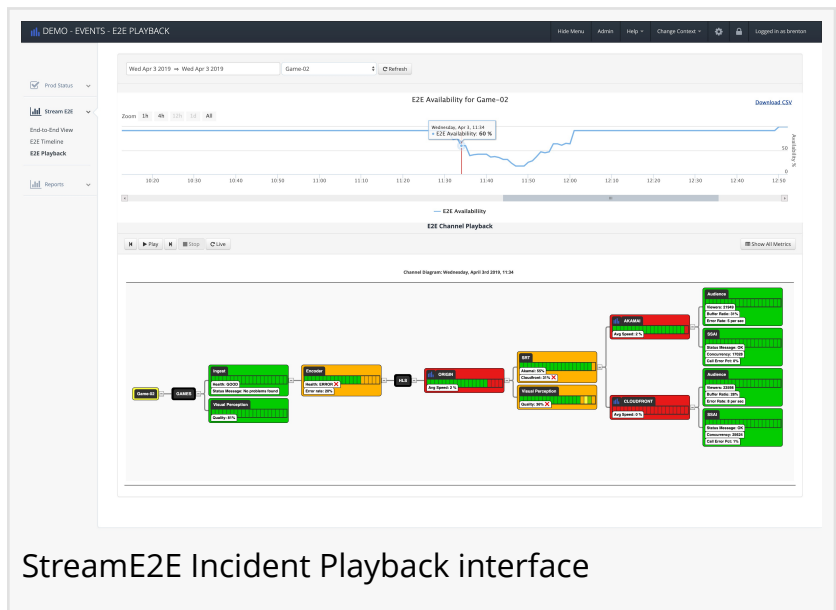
DEMO - EVENTS - E2E PLAYBACK

Hide Menu Admin Help Change Context Logged in as brenton

Prod Status

Stream E2E

End-to-End View
E2E Timeline
E2E Playback

Reports

Wed Apr 3 2019 → Wed Apr 3 2019 Game-02 Refresh

E2E Availability for Game-02

Download CSV

Zoom 1h 4h 12h 1d All

Wednesday, Apr 3, 11:34
• E2E Availability: 60 %

Availability %

50

0

10:20 10:30 10:40 10:50 11:00 11:10 11:20 11:30 11:40 11:50 12:00 12:10 12:20 12:30 12:40 12:50

— E2E Availability

E2E Channel Playback

Play Stop Live

Show All Metrics

Channel Diagram: Wednesday, April 3rd 2019, 11:34

Game-02 GAMES

Ingest
Health: GOOD
Status Message: No problems found

Visual Perception
Quality: 81%

Encoder
Health: ERROR
Error rate: 26%

HLS

ORIGIN
Avg Speed: 2 %

SRT
Akamai: 50%
Cloudfront: 33%

Visual Perception
Quality: 36%

AKAMAI
Avg Speed: 2 %

CLOUDFRONT
Avg Speed: 0 %

Audience
Viewers: 21045
Buffer Ratio: 31%
Error Rate: 0 per sec

SSAI
Status Message: OK
Concurrency: 17020
Call Error Pct: 0%

Audience
Viewers: 23356
Buffer Ratio: 28%
Error Rate: 0 per sec

SSAI
Status Message: OK
Concurrency: 20025
Call Error Pct: 1%

StreamE2E Incident Playback interface